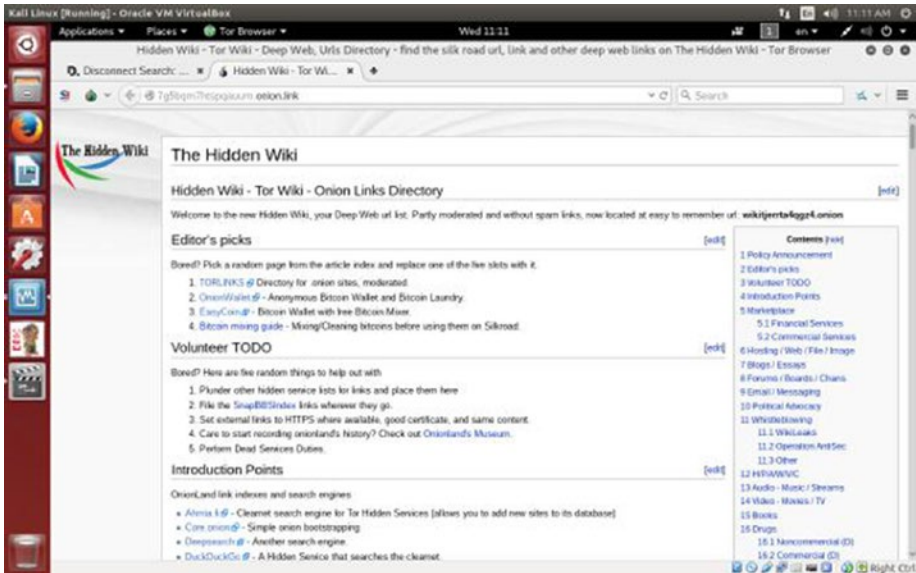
Kali Linux [Running] - Oracle VM VirtualBox

11:11 AM

Applications ▾ Places ▾ Tor Browser ▾ Wed 11:11 en ▾

Hidden Wiki - Tor Wiki - Deep Web, Urls Directory - find the silk road url, link and other deep web links on The Hidden Wiki - Tor Browser

Disconnect Search: ... × Hidden Wiki - Tor Wi... × +

7g5bqm7ie5pgiouum.onion.link

Search

The Hidden Wiki

The Hidden Wiki

Hidden Wiki - Tor Wiki - Onion Links Directory [edit]

Welcome to the new Hidden Wiki, your Deep Web url list. Partly moderated and without spam links, now located at easy to remember url: wikitjerrta4qgz4.onion

Editor's picks [edit]

Bored? Pick a random page from the article index and replace one of the five slots with it.

1. TORLINKS - Directory for .onion sites, moderated.
2. OnionWallet - Anonymous Bitcoin Wallet and Bitcoin Laundry.
3. EasyCoin - Bitcoin Wallet with free Bitcoin Mixer.
4. Bitcoin mixing guide - Mixing/Cleaning bitcoins before using them on Silkroad.

Volunteer TODO [edit]

Bored? Here are five random things to help out with

1. Plunder other hidden service lists for links and place them here
2. File the SnapBBSIndex links wherever they go.
3. Set external links to HTTPS where available, good certificate, and same content.
4. Care to start recording onionland's history? Check out Onionland's Museum.
5. Perform Dead Services Duties.

Introduction Points [edit]

OnionLand link indexes and search engines

• Ahmia.fi - Clearnet search engine for Tor Hidden Services (allows you to add new sites to its database)
• Core.onion - Simple onion bootstrapping.
• Deepsearch - Another search engine.
• DuckDuckGo - A Hidden Service that searches the clearnet.

Contents [hide]
1 Policy Announcement
2 Editor's picks
3 Volunteer TODO
4 Introduction Points
5 Marketplace
5.1 Financial Services
5.2 Commercial Services
6 Hosting / Web / File / Image
7 Blogs / Essays
8 Forums / Boards / Chans
9 Email / Messaging
10 Political Advocacy
11 Whistleblowing
11.1 WikiLeaks
11.2 Operation AntiSec
11.3 Other
12 H/P/A/W/V/C
13 Audio - Music / Streams
14 Video - Movies / TV
15 Books
16 Drugs
16.1 Noncommercial (D)
16.2 Commercial (D)

Right Ctrl